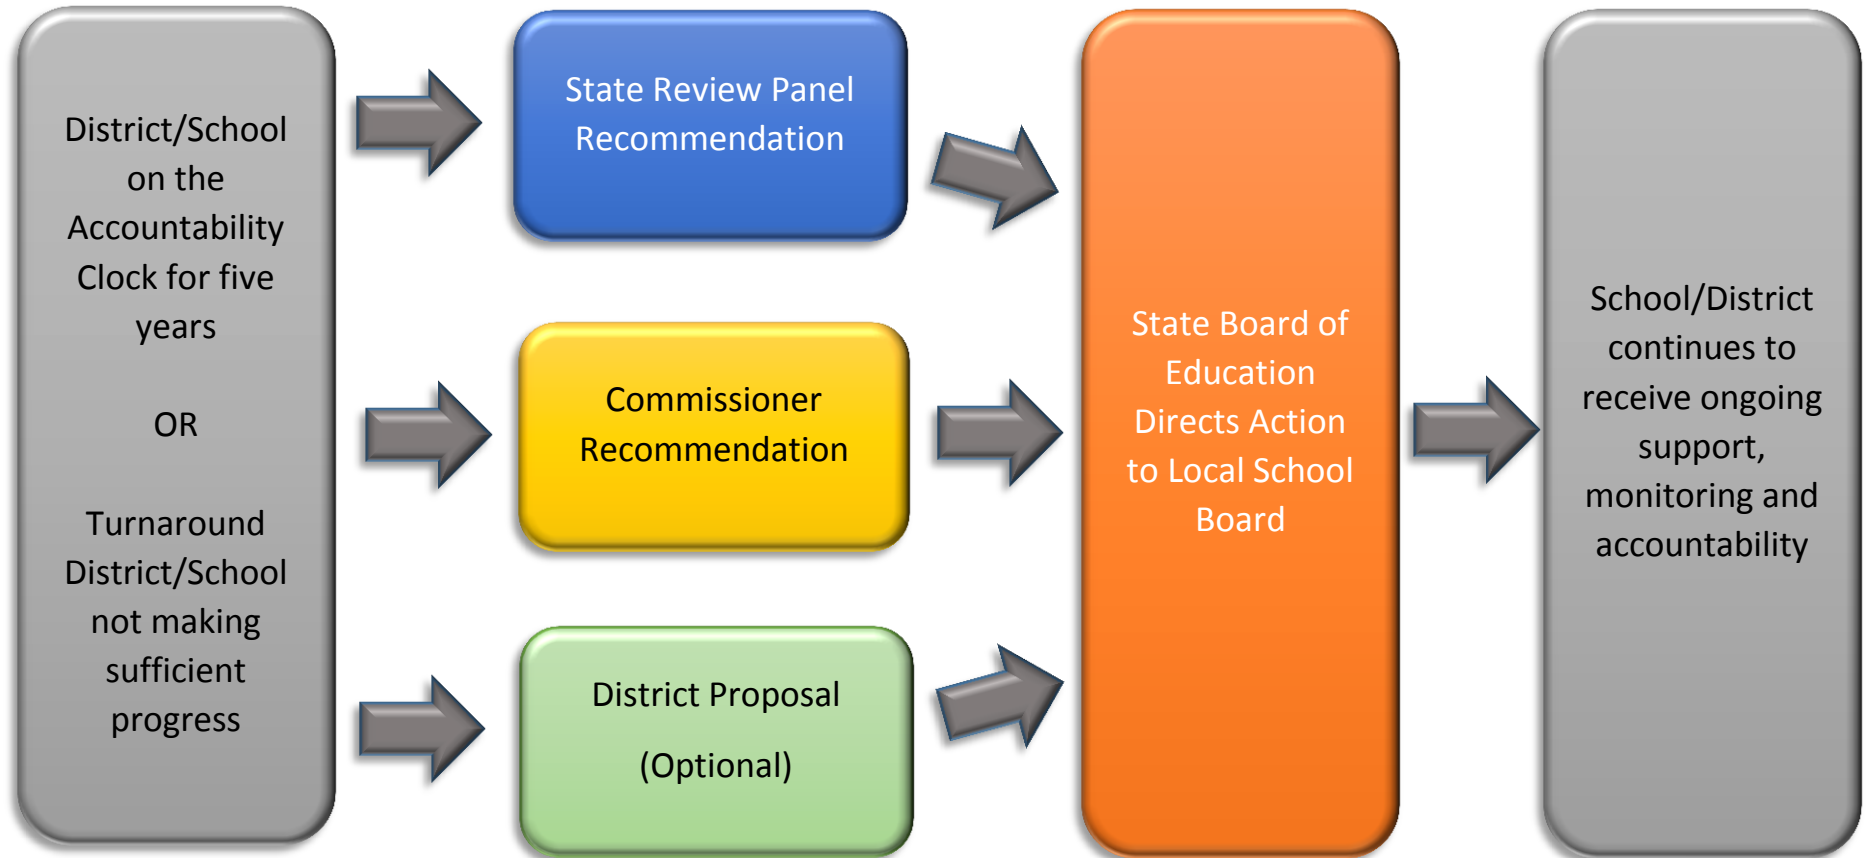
District/School on the Accountability Clock for five years

OR

Turnaround District/School not making sufficient progress

State Review Panel Recommendation

Commissioner Recommendation

District Proposal

(Optional)

State Board of Education Directs Action to Local School Board

School/District continues to receive ongoing support, monitoring and accountability